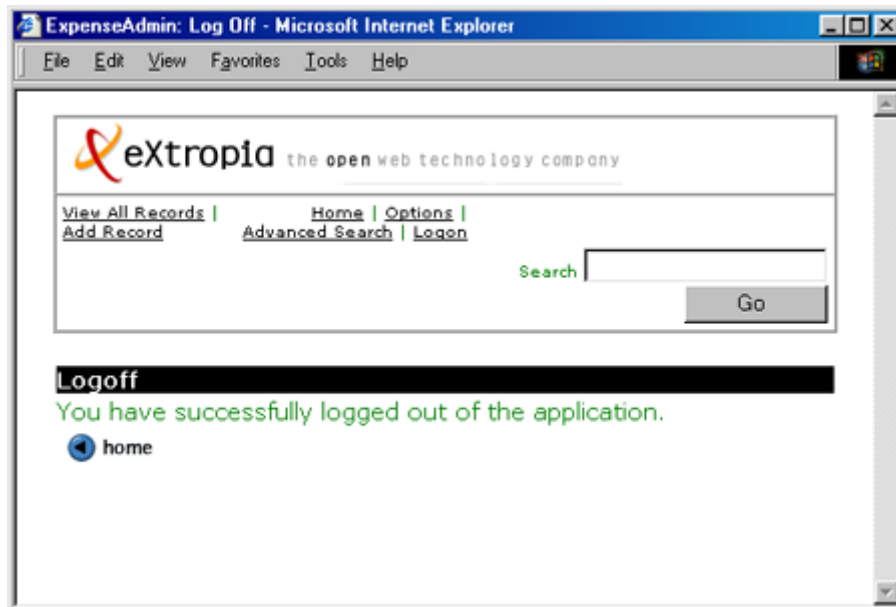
ExpenseAdmin: Log Off - Microsoft Internet Explorer

File Edit View Favorites Tools Help

eXtropia the open web technology company

View All Records | Add Record

Home | Options | Advanced Search | Logon

Search

Go

Logoff

You have successfully logged out of the application.

home